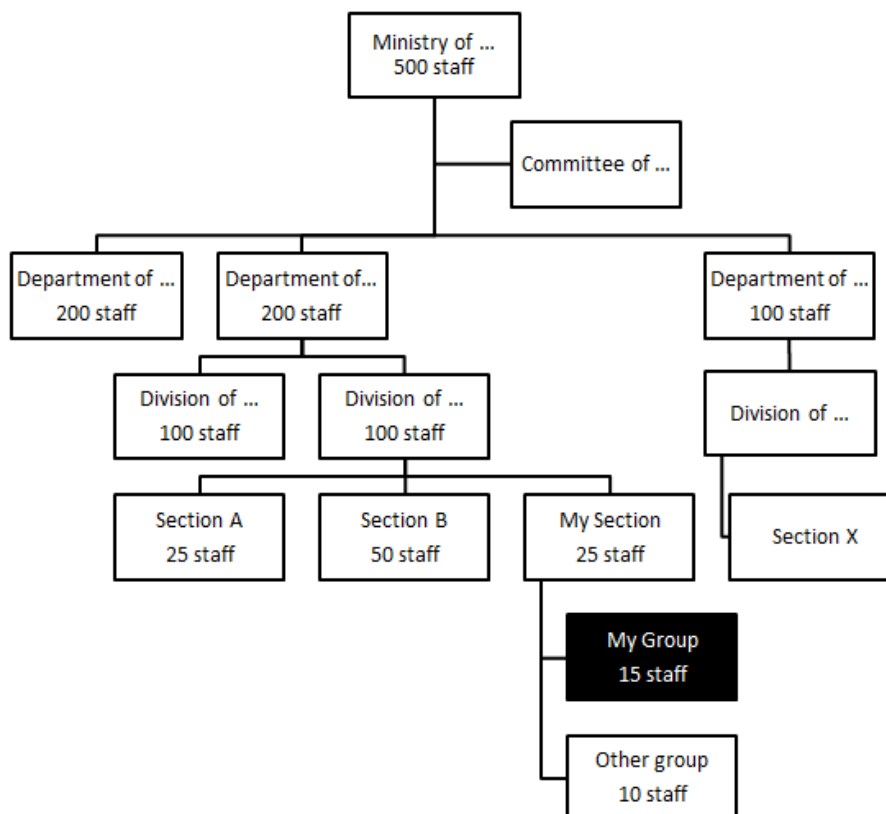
Ministry of …
500 staff

Committee of …

Department of …
200 staff

Department of…
200 staff

Department of …
100 staff

Division of …
100 staff

Division of …
100 staff

Division of …

Section A
25 staff

Section B
50 staff

My Section
25 staff

Section X

My Group
15 staff

Other group
10 staff